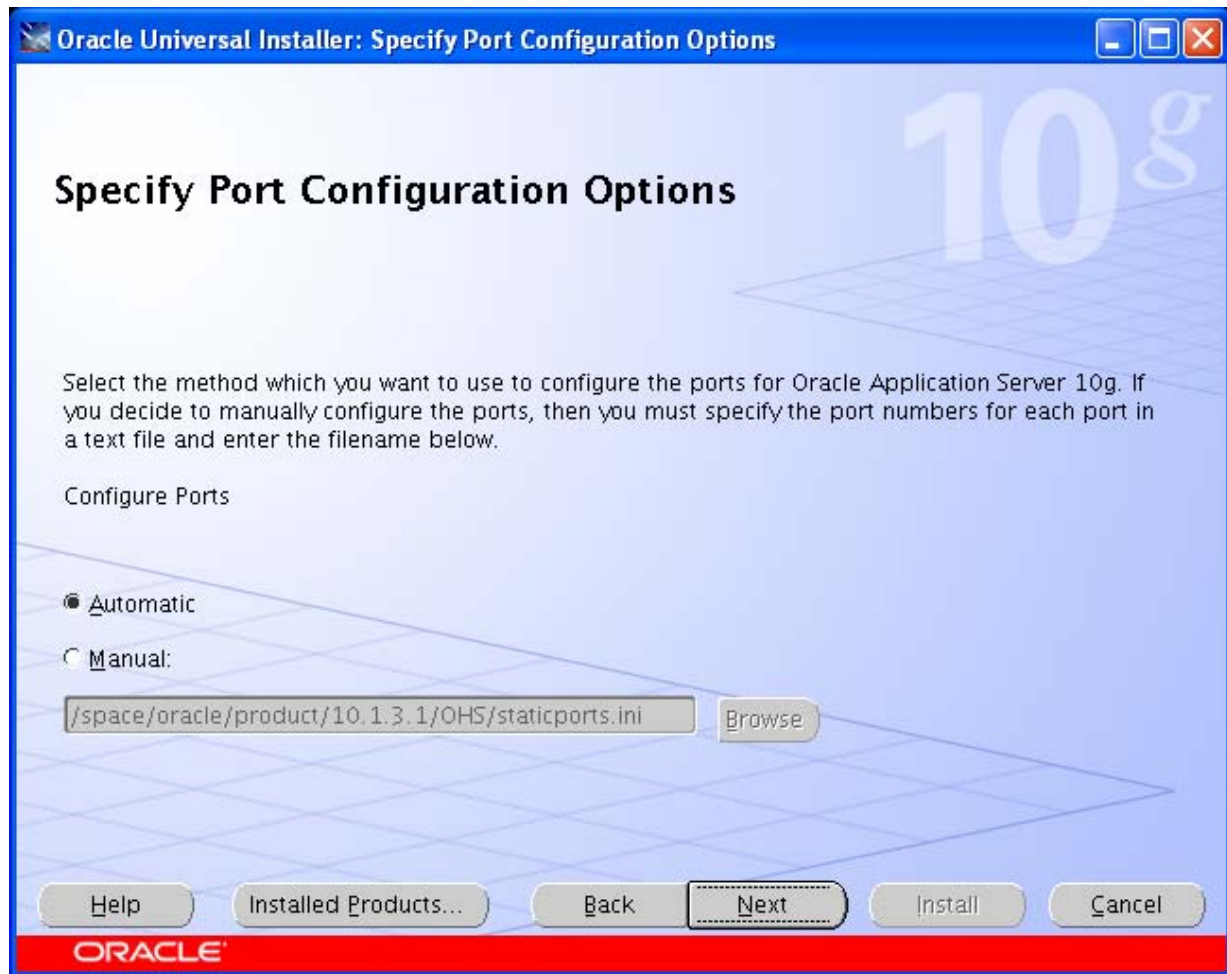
Oracle Universal Installer: Specify Port Configuration Options

10g

Specify Port Configuration Options

Select the method which you want to use to configure the ports for Oracle Application Server 10g. If you decide to manually configure the ports, then you must specify the port numbers for each port in a text file and enter the filename below.

Configure Ports

Automatic

Manual:

/space/oracle/product/10.1.3.1/OHS/staticports.ini

Browse

Help

Installed Products...

Back

Next

Install

Cancel

ORACLE